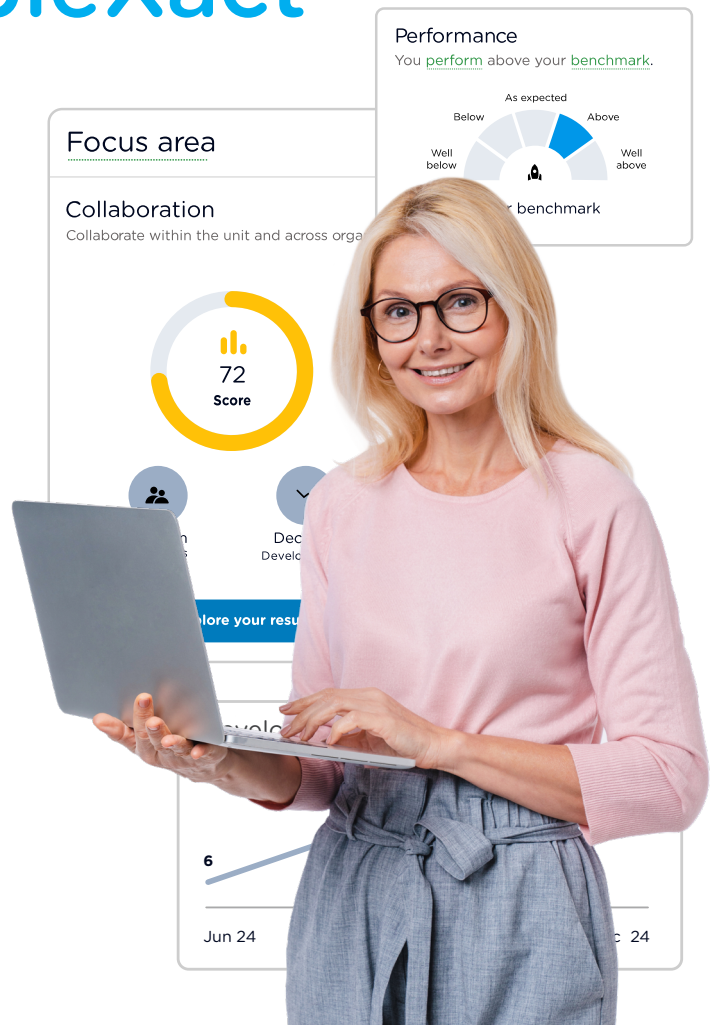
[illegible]

Performance

You perform above your benchmark.

As expected

Below

Above

Well below

Well above

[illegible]r benchmark

Focus area

Collaboration

Collaborate within the unit and across orga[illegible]

72

Score

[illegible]n

Dec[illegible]

Develo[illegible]

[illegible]lore your resu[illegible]

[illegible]evelo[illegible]

6

Jun 24

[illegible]c 24